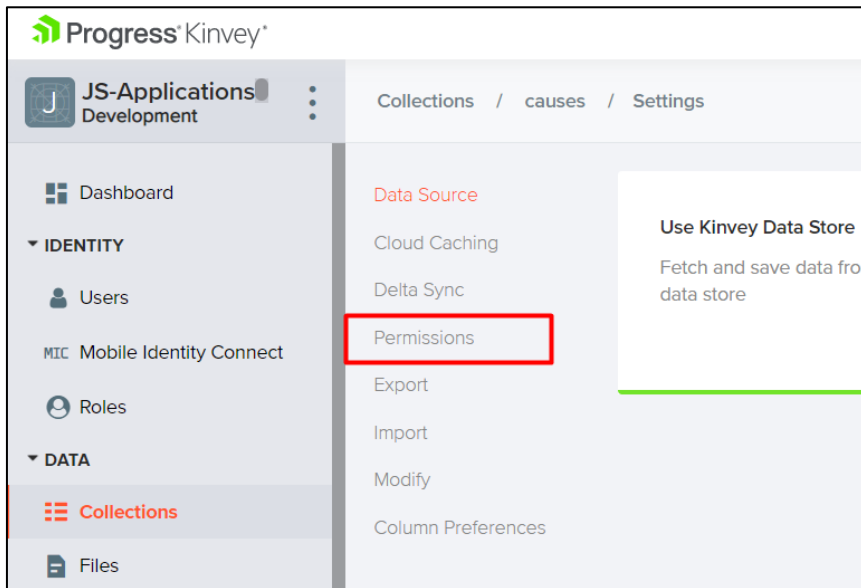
Progress Kinvey

J JS-Applications Development

Collections / causes / Settings

Dashboard

IDENTITY

Users

MIC Mobile Identity Connect

Roles

DATA

Collections

Files

Data Source

Cloud Caching

Delta Sync

Permissions

Export

Import

Modify

Column Preferences

Use Kinvey Data Store

Fetch and save data fro data store